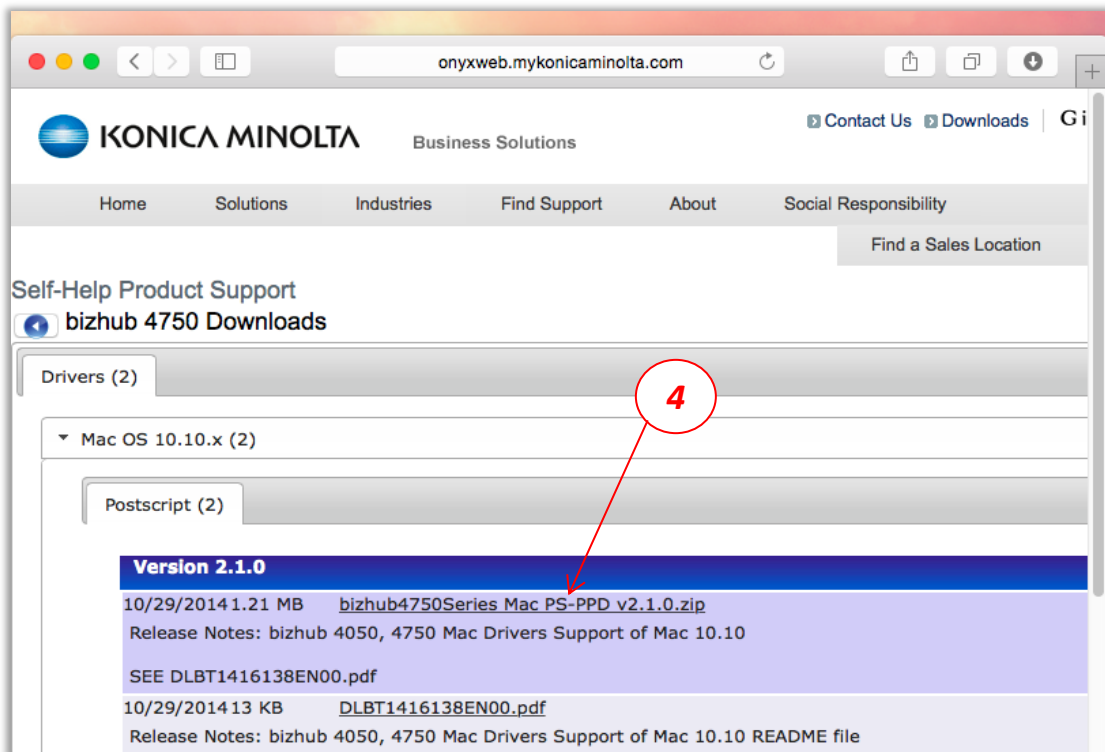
onyxweb.mykonicaminolta.com

KONICA MINOLTA Business Solutions

Contact Us Downloads Gi

Home Solutions Industries Find Support About Social Responsibility

Find a Sales Location

Self-Help Product Support

bizhub 4750 Downloads

Drivers (2)

4

Mac OS 10.10.x (2)

Postscript (2)

Version 2.1.0

10/29/20141.21 MB bizhub4750Series Mac PS-PPD v2.1.0.zip

Release Notes: bizhub 4050, 4750 Mac Drivers Support of Mac 10.10

SEE DLBT1416138EN00.pdf

10/29/201413 KB DLBT1416138EN00.pdf

Release Notes: bizhub 4050, 4750 Mac Drivers Support of Mac 10.10 README file